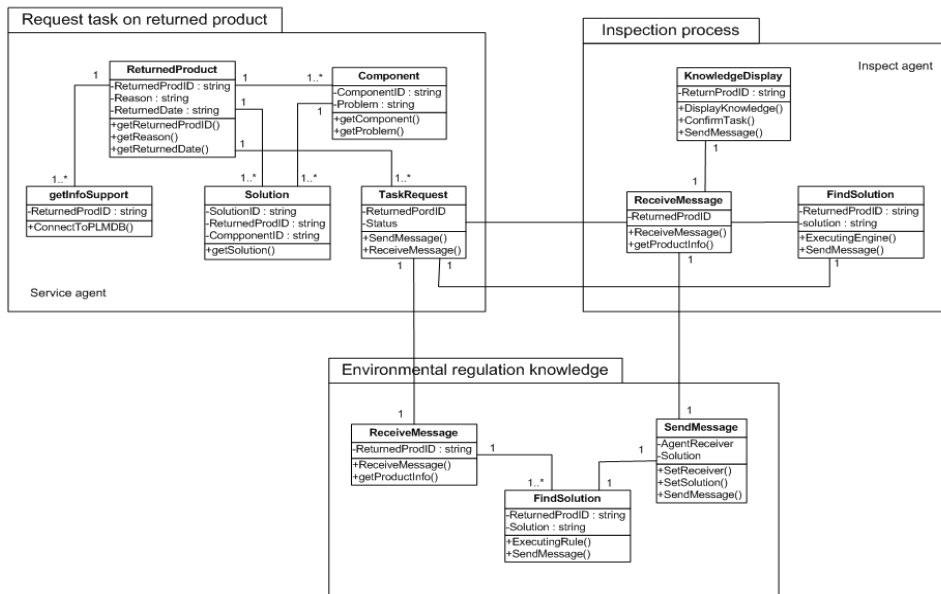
Request task on returned product

ReturnedProduct
-ReturnedProdID : string
-Reason : string
-ReturnedDate : string
+getReturnedProdID()
+getReason()
+getReturnedDate()

Component
-ComponentID : string
-Problem : string
+getComponent()
+getProblem()

getInfoSupport
-ReturnedProdID : string
+ConnectToPLMDB()

Solution
-SolutionID : string
-ReturnedProdID : string
-Compponent ID : string
+getSolution()

TaskRequest
-ReturnedPordID
-Status
+SendMessage()
+ReceiveMessage()

1
1
1..*
1
1..*
1
1..*
1..*
1
1..*
1
1

Service agent

Inspection process

Inspect agent

KnowledgeDisplay
-ReturnProdID : string
+DisplayKnowledge()
+ConfirmTask()
+SendMessage()

1
1

ReceiveMessage
-ReturnedProdID
+ReceiveMessage()
+getProductInfo()

1

FindSolution
-ReturnedProdID : string
-solution : string
+ExecutingEngine()
+SendMessage()

1

Environmental regulation knowledge

1

ReceiveMessage
-ReturnedProdID : string
+ReceiveMessage()
+getProductInfo()

1

SendMessage
-AgentReceiver
-Solution
+SetReceiver()
+SetSolution()
+SendMessage()

1
1
1..*

FindSolution
-ReturnedProdID : string
-Solution : string
+ExecutingRule()
+SendMessage()